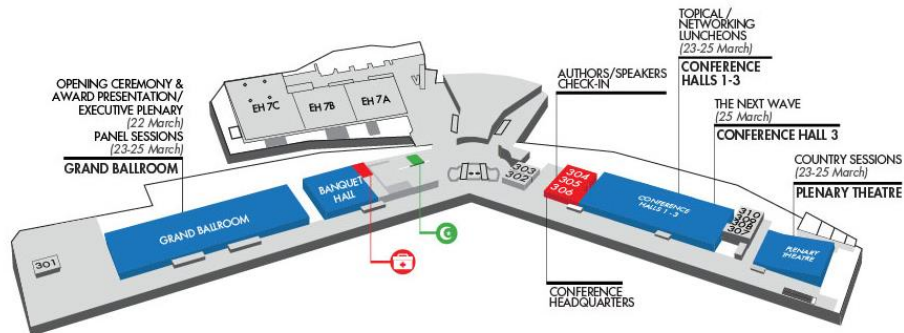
OPENING CEREMONY & AWARD PRESENTATION/ EXECUTIVE PLENARY
(22 March)
PANEL SESSIONS
(23-25 March)
GRAND BALLROOM

EH 7C
EH 7B
EH 7A

AUTHORS/SPEAKERS CHECK-IN

TOPICAL / NETWORKING LUNCHEONS
(23-25 March)
CONFERENCE HALLS 1-3

THE NEXT WAVE
(25 March)
CONFERENCE HALL 3

COUNTRY SESSIONS
(23-25 March)
PLENARY THEATRE

GRAND BALLROOM
BANQUET HALL
303
302
304
305
306
CONFERENCE HALLS 1 - 3
310
309
308
307
PLENARY THEATRE
301

CONFERENCE HEADQUARTERS